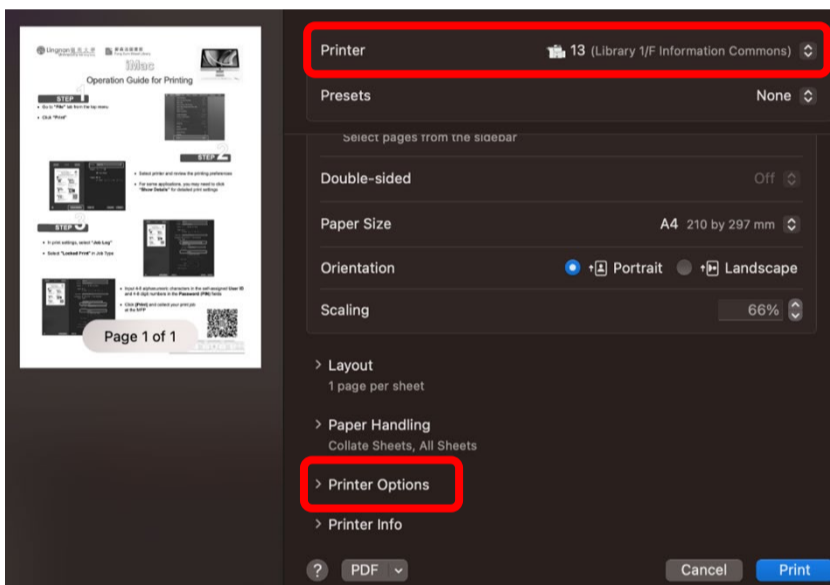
Lingnan 嶺南大學

iMac
Operation Guide for Printing

STEP 1
• Go to "File" tab from the top menu
• Click "Print"

STEP 2
• Select printer and review the printing preferences
• For some applications, you may need to click "Show Details" for detailed print settings

STEP 3
• In print settings, select "Job Log"
• Select "Locked Print" in Job Type

• Input 4-8 alphanumeric characters in the self-assigned User ID and 4-8 digit numbers in the Password (PIN) fields
• Click [Print] and collect your print job at the MFP

Page 1 of 1

Printer 13 (Library 1/F Information Commons)
Presets None
Select pages from the sidebar
Double-sided Off
Paper Size A4 210 by 297 mm
Orientation Portrait Landscape
Scaling 66%
> Layout
1 page per sheet
> Paper Handling
Collate Sheets, All Sheets
> Printer Options
> Printer Info
? PDF Cancel Print